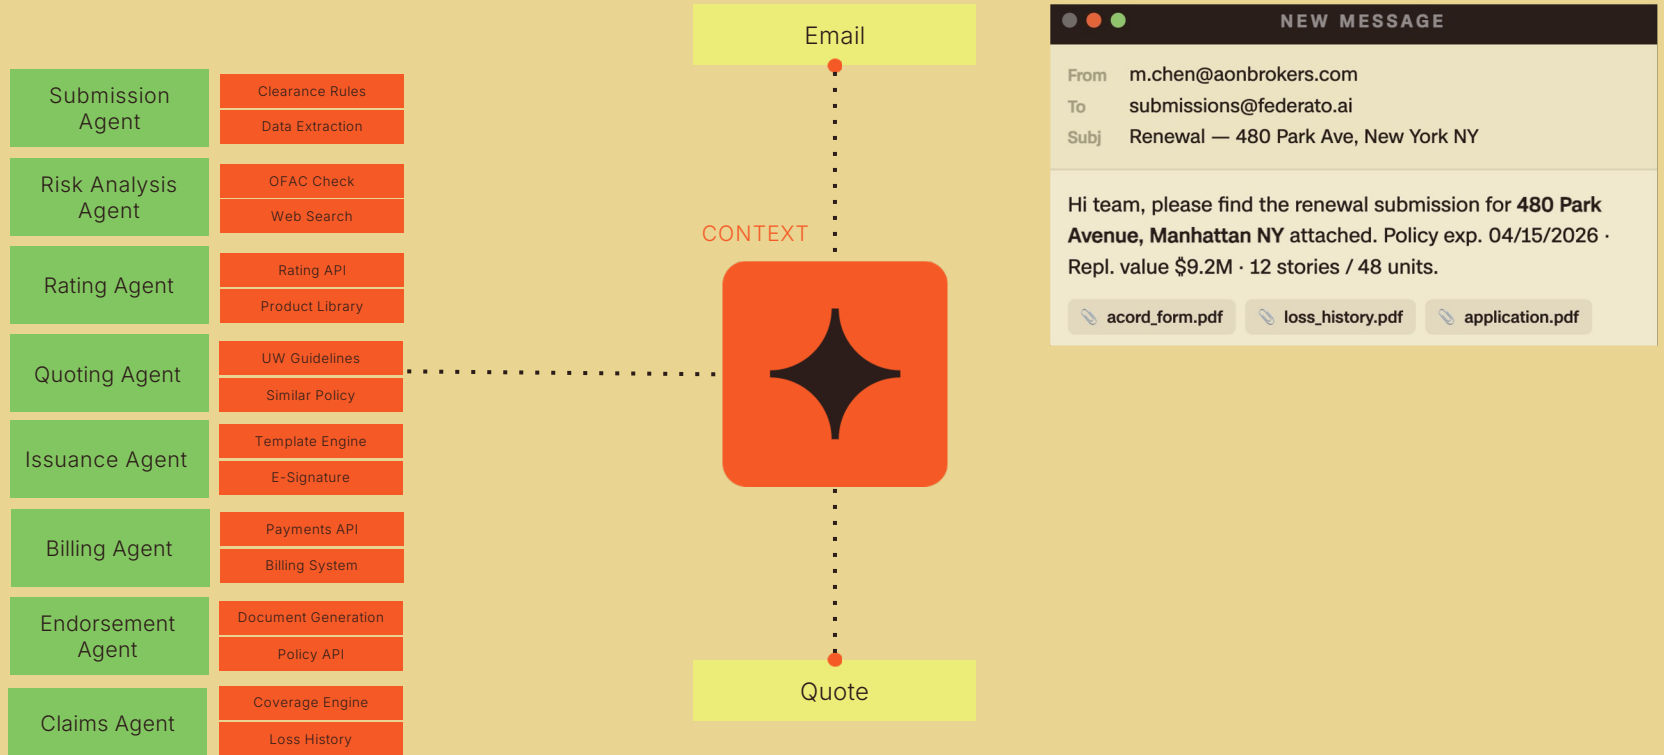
Submission Agent

Clearance Rules

Data Extraction

Risk Analysis Agent

OFAC Check

Web Search

Rating Agent

Rating API

Product Library

Quoting Agent

UW Guidelines

Similar Policy

Issuance Agent

Template Engine

E-Signature

Billing Agent

Payments API

Billing System

Endorsement Agent

Document Generation

Policy API

Claims Agent

Coverage Engine

Loss History

Email

CONTEXT

Quote

NEW MESSAGE

From m.chen@aonbrokers.com
To submissions@federato.ai
Subj Renewal — 480 Park Ave, New York NY

Hi team, please find the renewal submission for **480 Park Avenue, Manhattan NY** attached. Policy exp. 04/15/2026 · Repl. value $9.2M · 12 stories / 48 units.

acord_form.pdf loss_history.pdf application.pdf